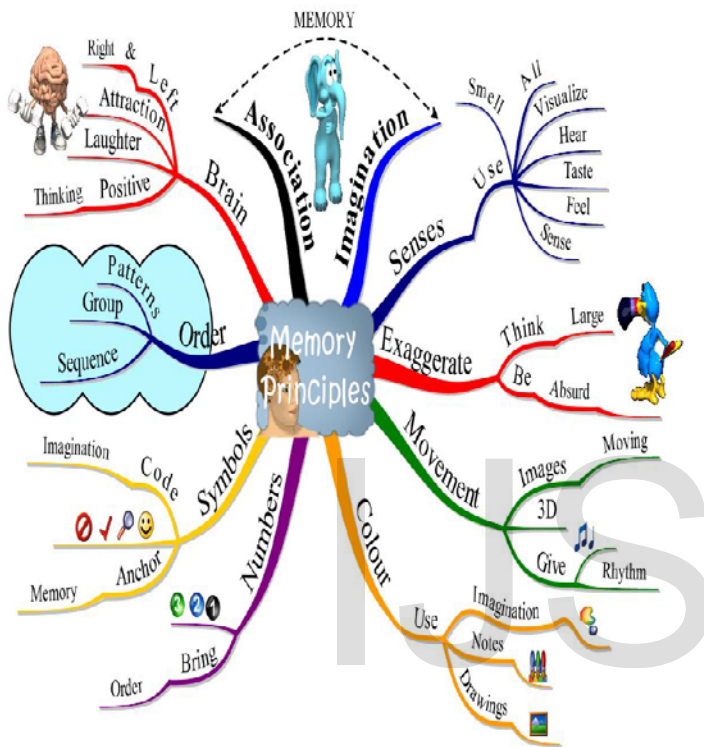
MEMORY

Memory Principles

Association

Imagination

Brain
Right & Left
Attraction
Laughter
Positive
Thinking

Senses
Use
Smell
All
Visualize
Hear
Taste
Feel
Sense

Order
Patterns
Group
Sequence

Exaggerate
Think
Large
Be
Absurd

Movement
Images
Moving
3D
Give
Rhythm

Symbols
Code
Imagination
Anchor
Memory

Numbers
Bring
Order

Colour
Use
Imagination
Notes
Drawings

IJS